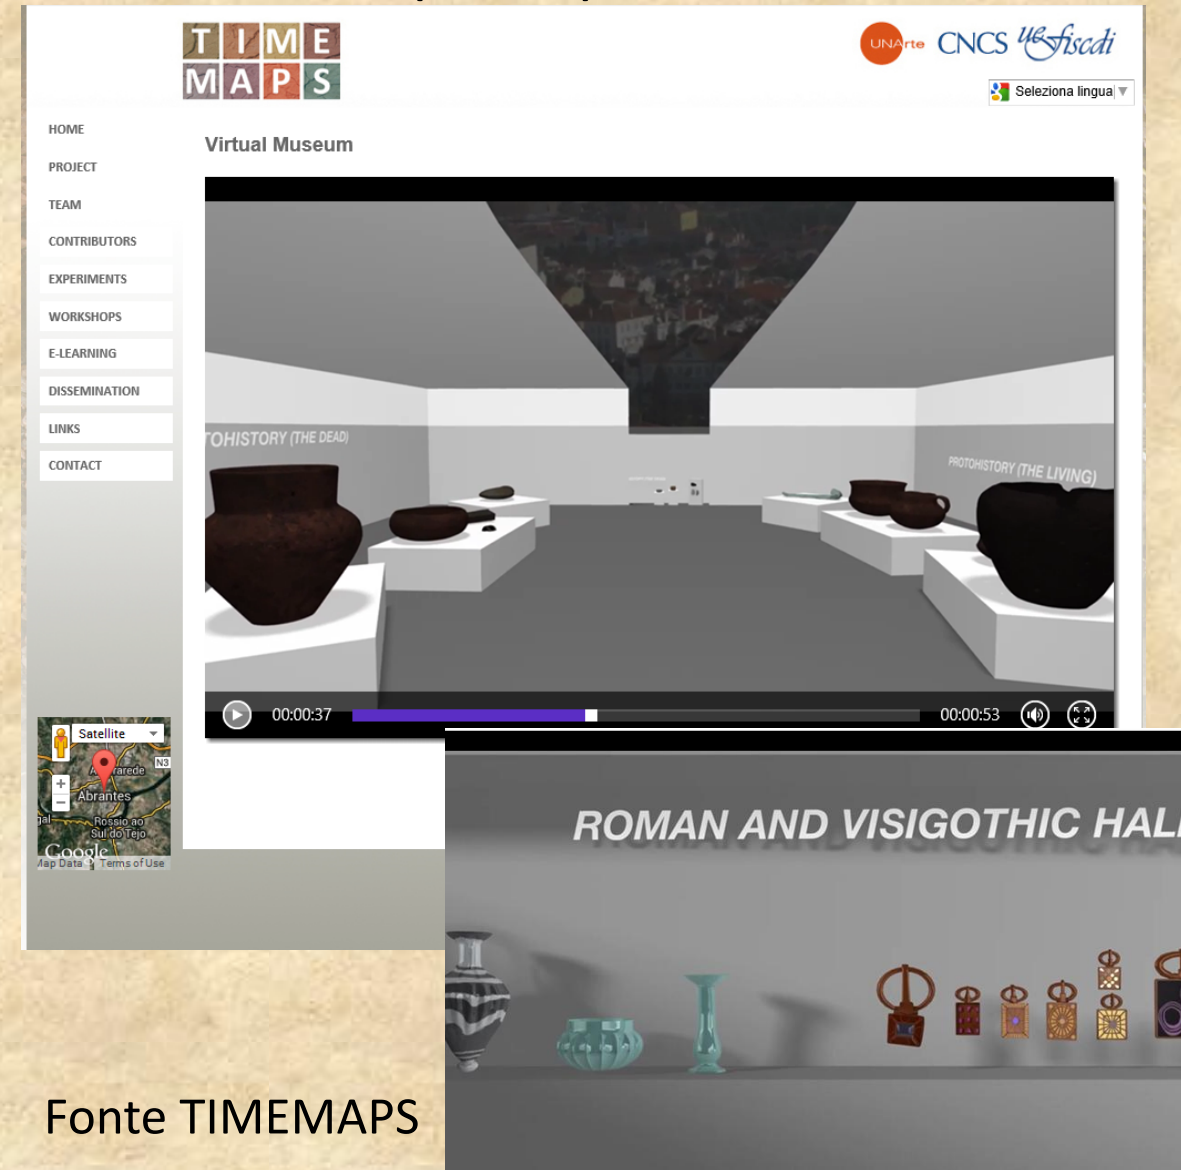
TIME MAPS

UNArte CNCS UEFISCDI

Seleziona lingua

HOME
PROJECT
TEAM
CONTRIBUTORS
EXPERIMENTS
WORKSHOPS
E-LEARNING
DISSEMINATION
LINKS
CONTACT

Virtual Museum

OHISTORY (THE DEAD)

PROTOHISTORY (THE LIVING)

00:00:37

00:00:53

Satellite
N3
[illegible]arede
Abrantes
Rossio ao Sul do Tejo
Google
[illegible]ap Data Terms of Use

ROMAN AND VISIGOTHIC HAL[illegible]

Fonte TIMEMAPS